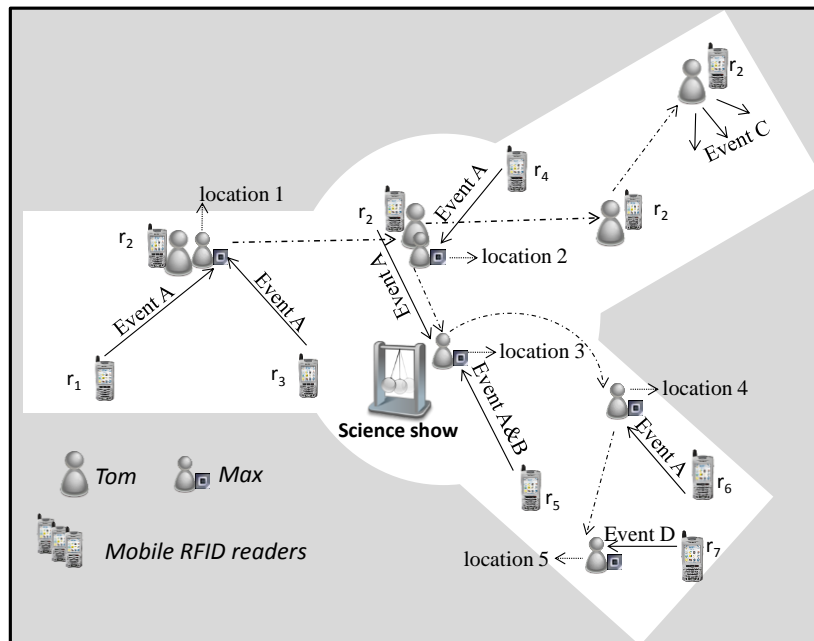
$r_2$

Event C

location 1

$r_2$

Event A

$r_4$

$r_2$

$r_2$

location 2

Event A

Event A

Event A

$r_1$

$r_3$

location 3

location 4

Event A&B

Event A

Science show

Tom

Max

$r_5$

$r_6$

Event D

$r_7$

location 5

Mobile RFID readers